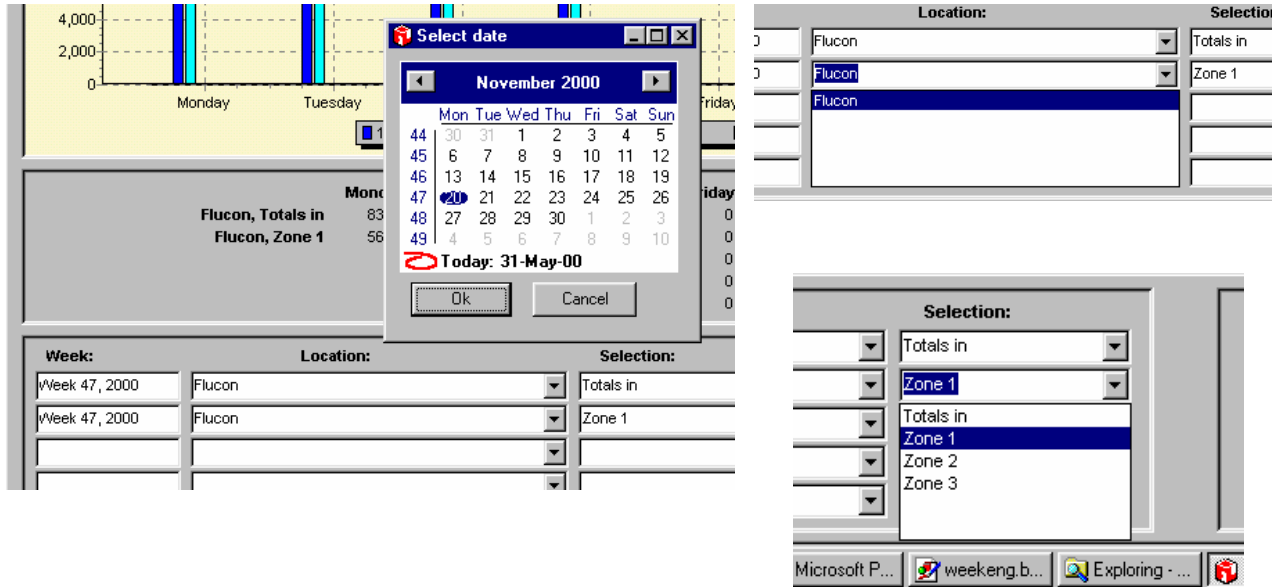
4,000
2,000
0
Monday
Tuesday
Friday
1

Select date
November 2000

| | Mon | Tue | Wed | Thu | Fri | Sat | Sun |
|---|---|---|---|---|---|---|---|
| 44 | 30 | 31 | 1 | 2 | 3 | 4 | 5 |
| 45 | 6 | 7 | 8 | 9 | 10 | 11 | 12 |
| 46 | 13 | 14 | 15 | 16 | 17 | 18 | 19 |
| 47 | 20 | 21 | 22 | 23 | 24 | 25 | 26 |
| 48 | 27 | 28 | 29 | 30 | 1 | 2 | 3 |
| 49 | 4 | 5 | 6 | 7 | 8 | 9 | 10 |

Today: 31-May-00
Ok
Cancel

Mond
Friday
Flucon, Totals in 83
Flucon, Zone 1 56
0
0
0
0
0

Week:
Location:
Selection:
Week 47, 2000
Flucon
Totals in
Week 47, 2000
Flucon
Zone 1

Location:
Selection
0
Flucon
Totals in
0
Flucon
Zone 1
Flucon

Selection:
Totals in
Zone 1
Totals in
Zone 1
Zone 2
Zone 3

Microsoft P...
weekeng.b...
Exploring - ...